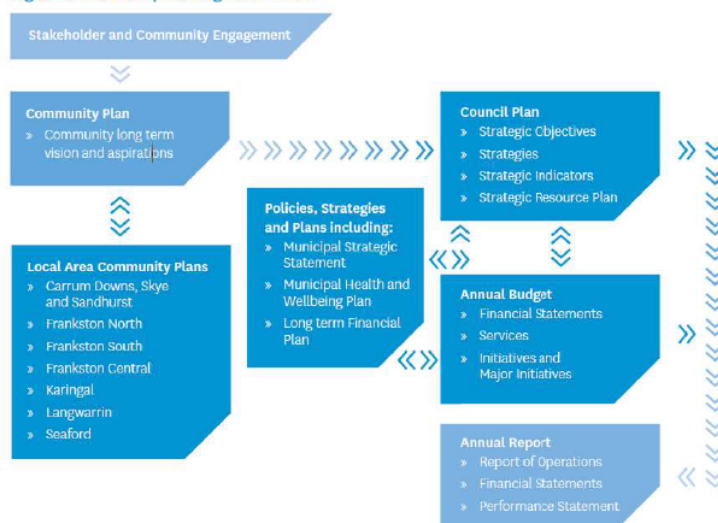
Stakeholder and Community Engagement

Community Plan
» Community long term vision and aspirations

Local Area Community Plans
» Carrum Downs, Skye and Sandhurst
» Frankston North
» Frankston South
» Frankston Central
» Karingal
» Langwarrin
» Seaford

Policies, Strategies and Plans including:
» Municipal Strategic Statement
» Municipal Health and Wellbeing Plan
» Long term Financial Plan

Council Plan
» Strategic Objectives
» Strategies
» Strategic Indicators
» Strategic Resource Plan

Annual Budget
» Financial Statements
» Services
» Initiatives and Major Initiatives

Annual Report
» Report of Operations
» Financial Statements
» Performance Statement